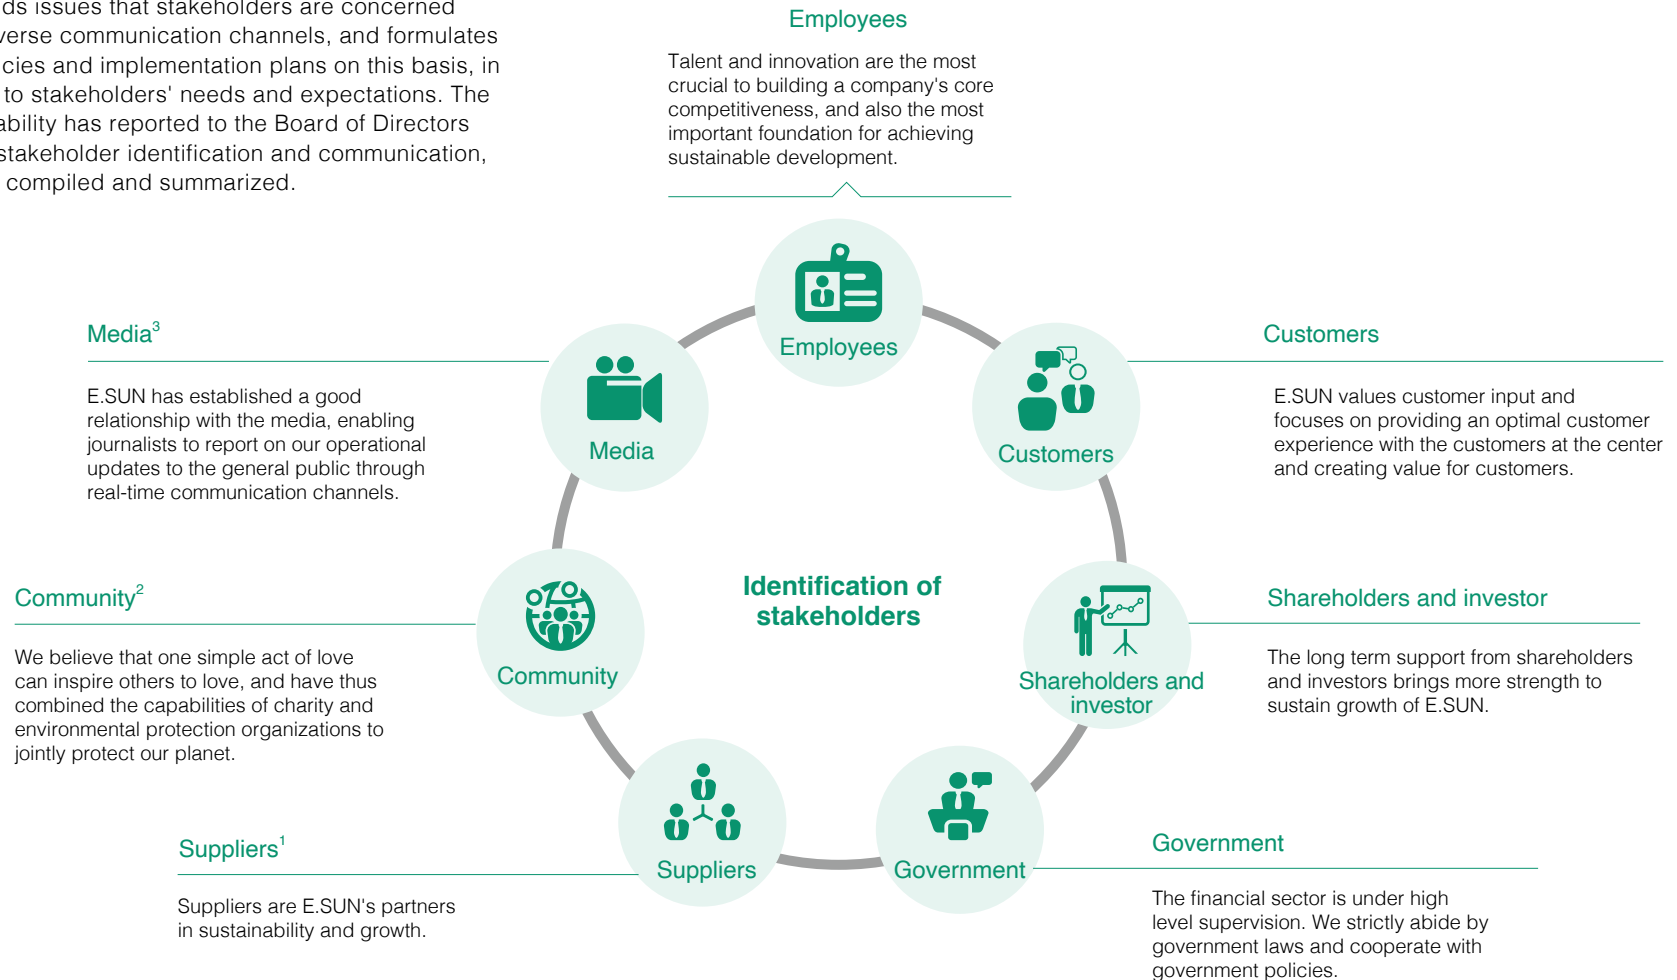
ds issues that stakeholders are concerned verse communication channels, and formulates cies and implementation plans on this basis, in to stakeholders' needs and expectations. The ability has reported to the Board of Directors stakeholder identification and communication, compiled and summarized.

Employees

Talent and innovation are the most crucial to building a company's core competitiveness, and also the most important foundation for achieving sustainable development.

Media$^3$

E.SUN has established a good relationship with the media, enabling journalists to report on our operational updates to the general public through real-time communication channels.

Customers

E.SUN values customer input and focuses on providing an optimal customer experience with the customers at the center and creating value for customers.

Employees

Media

Customers

Identification of stakeholders

Community

Shareholders and investor

Suppliers

Government

Community$^2$

We believe that one simple act of love can inspire others to love, and have thus combined the capabilities of charity and environmental protection organizations to jointly protect our planet.

Shareholders and investor

The long term support from shareholders and investors brings more strength to sustain growth of E.SUN.

Suppliers$^1$

Suppliers are E.SUN's partners in sustainability and growth.

Government

The financial sector is under high level supervision. We strictly abide by government laws and cooperate with government policies.